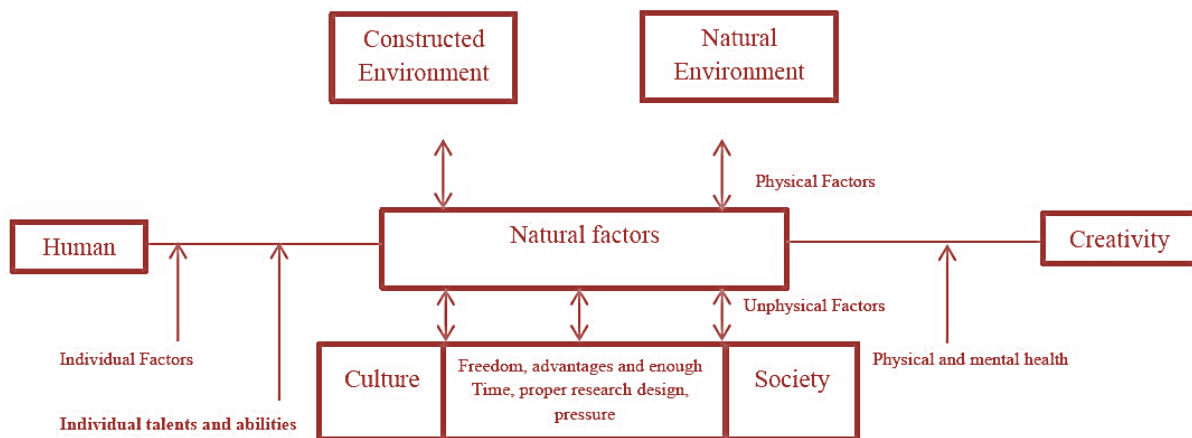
Constructed Environment

Natural Environment

Physical Factors

Human

Natural factors

Creativity

Unphysical Factors

Individual Factors

Physical and mental health

Culture

Freedom, advantages and enough Time, proper research design, pressure

Society

Individual talents and abilities